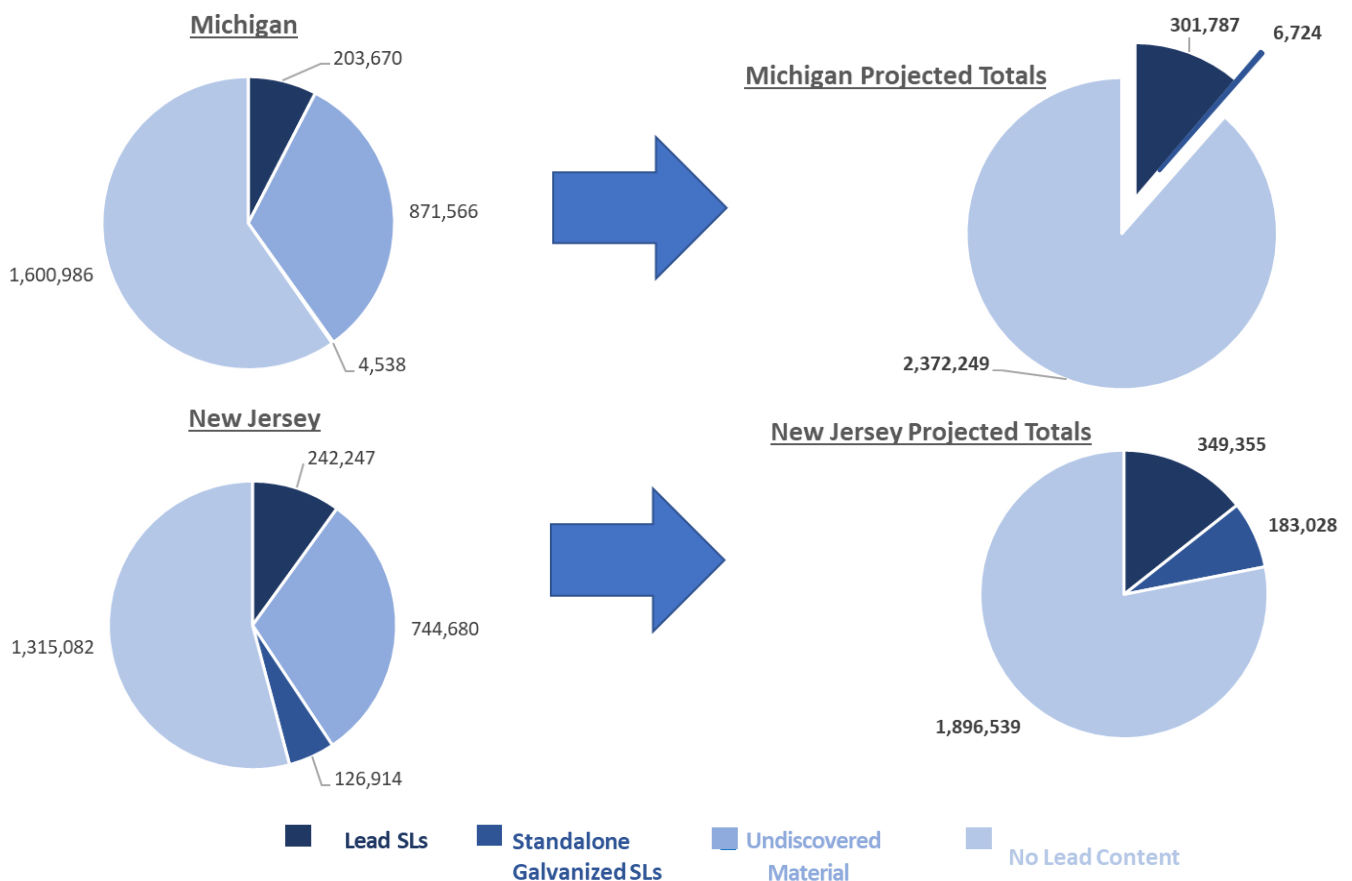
Michigan

203,670

871,566

1,600,986

4,538

Michigan Projected Totals

301,787

6,724

2,372,249

New Jersey

242,247

744,680

1,315,082

126,914

New Jersey Projected Totals

349,355

183,028

1,896,539

Lead SLs

Standalone Galvanized SLs

Undiscovered Material

No Lead Content